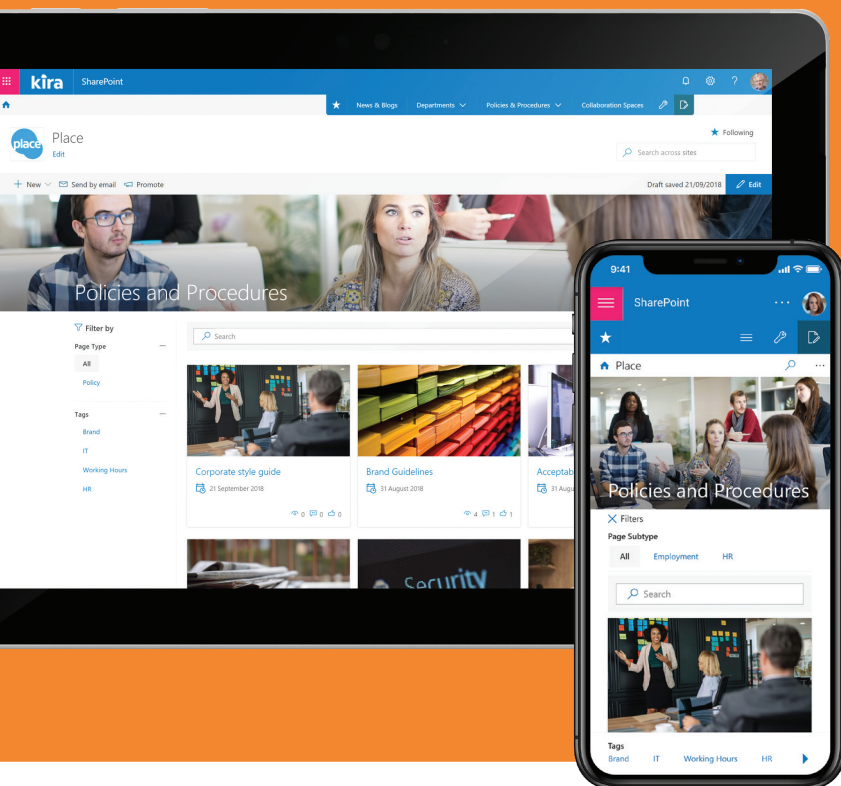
kira SharePoint

News & Blogs Departments Policies & Procedures Collaboration Spaces

place
Place
Edit

Following
Search across sites

New Send by email Promote
Draft saved 21/09/2018 Edit

Policies and Procedures

Filter by
Page Type
All
Policy

Tags
Brand
IT
Working Hours
HR

Search

Corporate style guide
21 September 2018
0 0 0

Brand Guidelines
31 August 2018
4 1 1

Acceptab
31 Augu

Security

9:41
SharePoint
Place
Policies and Procedures
Filters
Page Subtype
All Employment HR
Search
Tags
Brand IT Working Hours HR